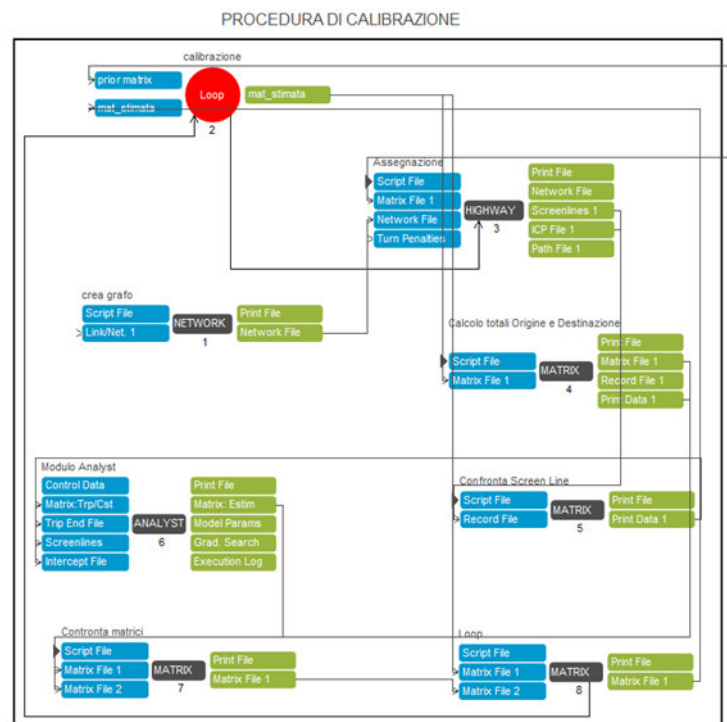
PROCEDURA DI CALIBRAZIONE

calibrazione

prior matrix

mat_stimata

Loop

2

mat_stimata

Assegnazione

Script File

Matrix File 1

Network File

Turn Penalties

HIGHWAY

3

Print File

Network File

Screenlines 1

ICP File 1

Path File 1

crea grafo

Script File

Link/Net. 1

NETWORK

1

Print File

Network File

Calcolo totali Origine e Destinazione

Script File

Matrix File 1

MATRIX

4

Print File

Matrix File 1

Record File 1

Print Data 1

Modulo Analyst

Control Data

Matrix:Trp/Cst

Trip End File

Screenlines

Intercept File

ANALYST

6

Print File

Matrix: Estim

Model Params

Grad. Search

Execution Log

Confronta Screen Line

Script File

Record File

MATRIX

5

Print File

Print Data 1

Confronta matrici

Script File

Matrix File 1

Matrix File 2

MATRIX

7

Print File

Matrix File 1

Loop

Script File

Matrix File 1

Matrix File 2

MATRIX

8

Print File

Matrix File 1